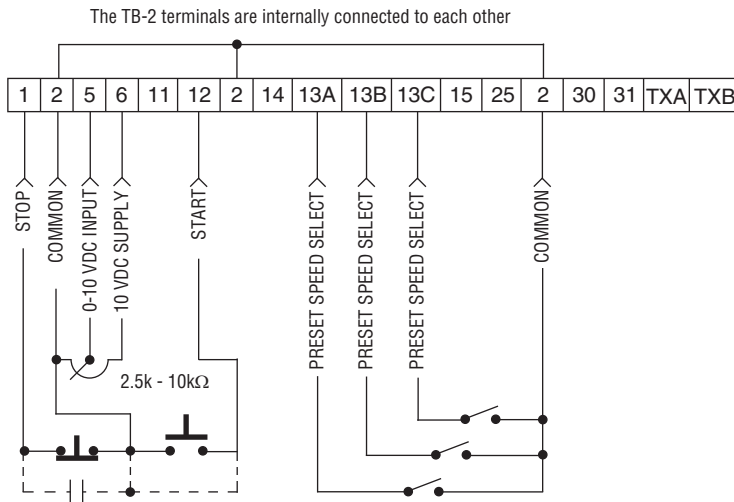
The TB-2 terminals are internally connected to each other

| 1 | 2 | 5 | 6 | 11 | 12 | 2 | 14 | 13A | 13B | 13C | 15 | 25 | 2 | 30 | 31 | TXA | TXB |
|---|---|---|---|---|---|---|---|---|---|---|---|---|---|---|---|---|---|

STOP
COMMON
0-10 VDC INPUT
10 VDC SUPPLY
START
PRESET SPEED SELECT
PRESET SPEED SELECT
PRESET SPEED SELECT
COMMON

2.5k - 10k$\Omega$